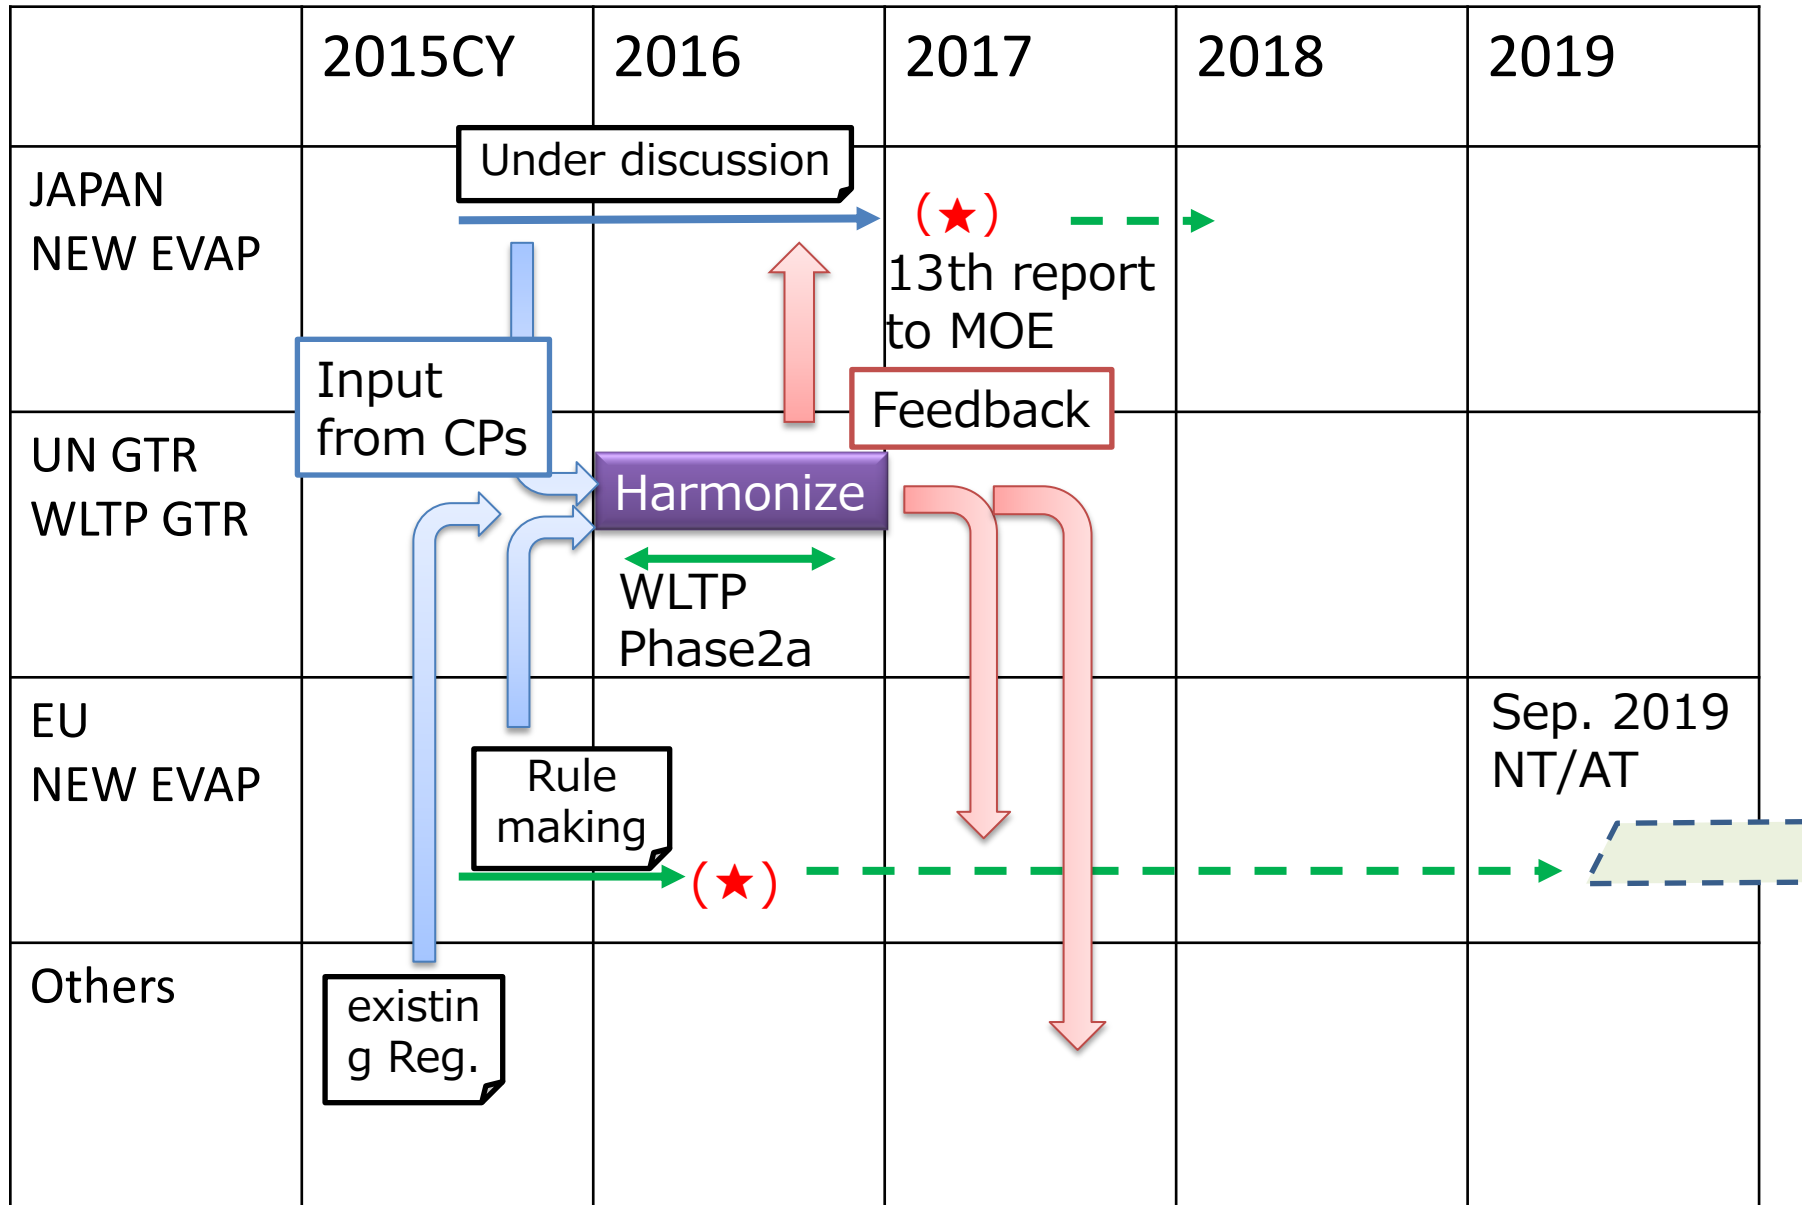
| | 2015CY | 2016 | 2017 | 2018 | 2019 |
|---|---|---|---|---|---|
| JAPAN NEW EVAP | | Under discussion | (★) 13th report to MOE | | |
| UN GTR WLTP GTR | Input from CPs | Harmonize WLTP Phase2a | Feedback | | |
| EU NEW EVAP | Rule making | (★) | | | Sep. 2019 NT/AT |
| Others | existin g Reg. | | | | |